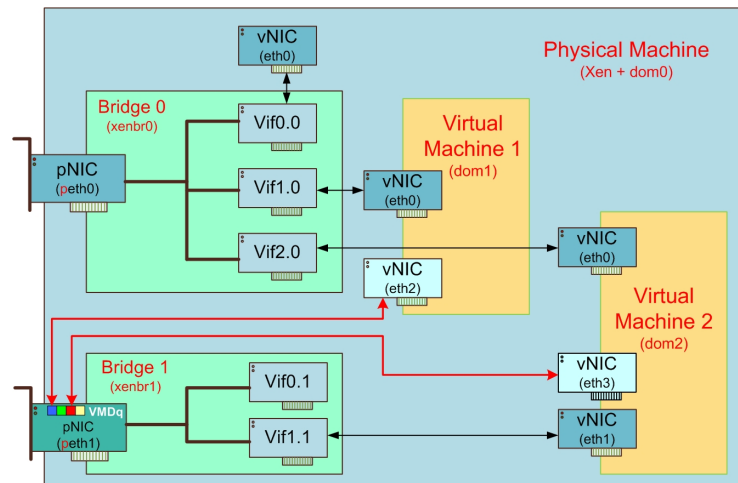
vNIC
(eth0)

Physical Machine
(Xen + dom0)

Bridge 0
(xenbr0)

Vif0.0

pNIC
(peth0)

Vif1.0

Virtual Machine 1
(dom1)

vNIC
(eth0)

Vif2.0

vNIC
(eth0)

vNIC
(eth2)

Virtual Machine 2
(dom2)

Bridge 1
(xenbr1)

Vif0.1

vNIC
(eth3)

VMDq
pNIC
(peth1)

Vif1.1

vNIC
(eth1)